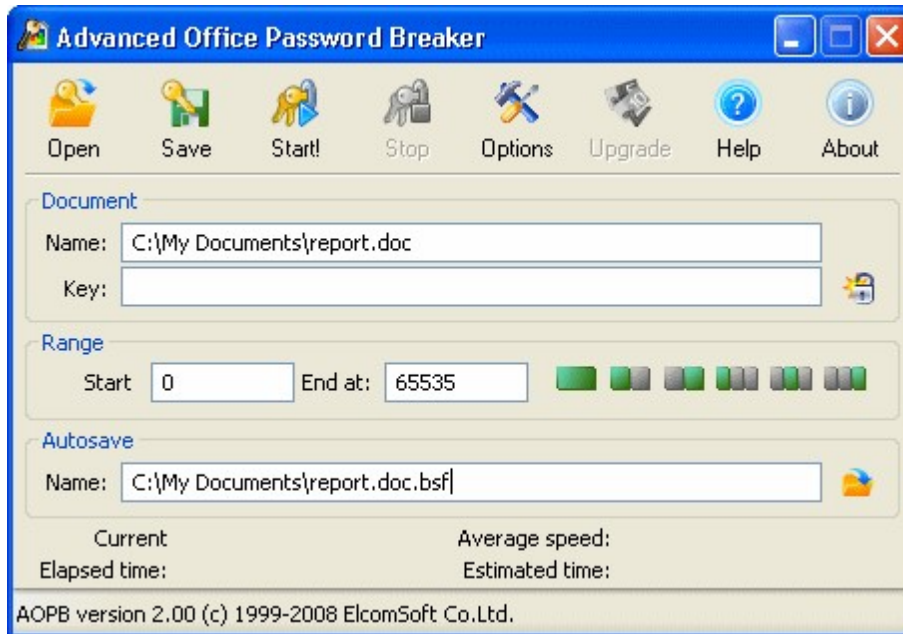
Advanced Office Password Breaker

Open Save Start! Stop Options Upgrade Help About

Document

Name: C:\My Documents\report.doc

Key:

Range

Start 0 End at: 65535

Autosave

Name: C:\My Documents\report.doc.bsf

Current

Average speed:

Elapsed time:

Estimated time:

AOPB version 2.00 (c) 1999-2008 ElcomSoft Co.Ltd.